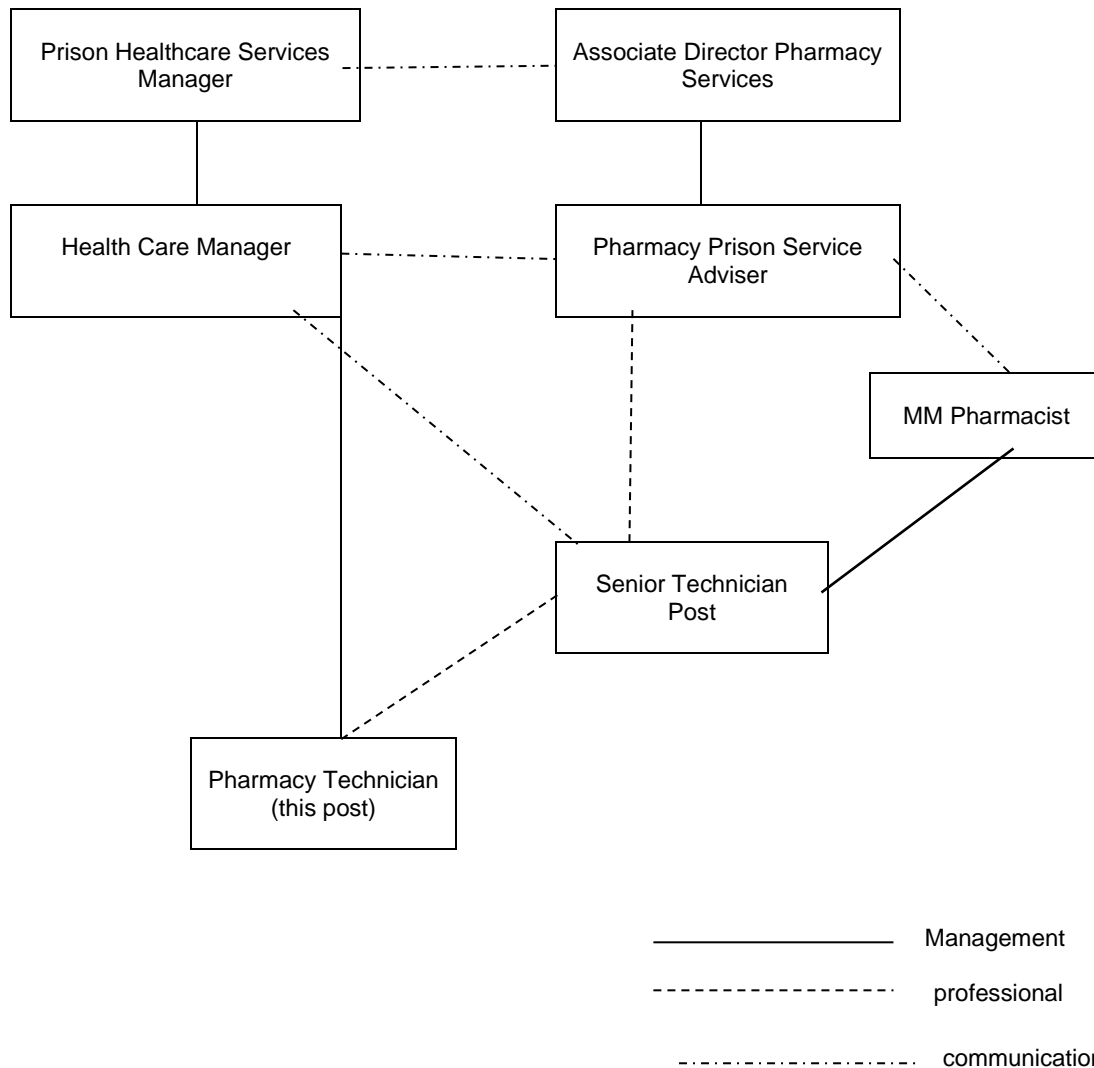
Prison Healthcare Services Manager

Associate Director Pharmacy Services

Health Care Manager

Pharmacy Prison Service Adviser

MM Pharmacist

Senior Technician Post

Pharmacy Technician (this post)

Management

professional

communicatio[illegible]